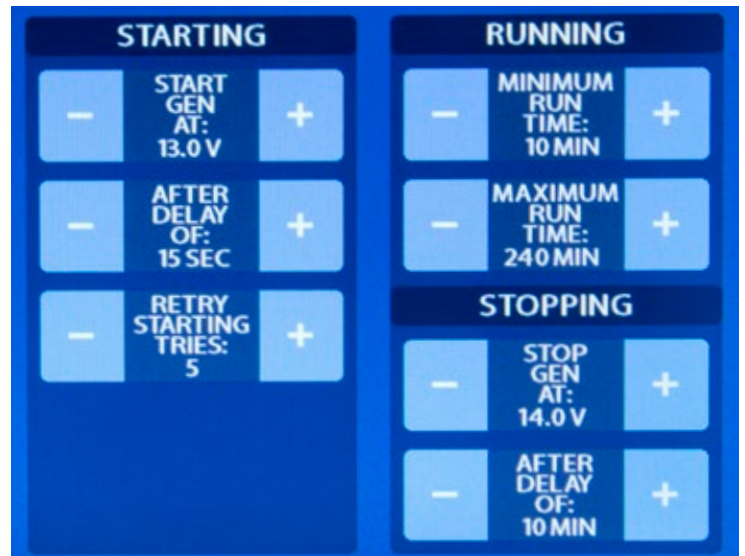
STARTING

−
START GEN AT: 13.0 V
+

−
AFTER DELAY OF: 15 SEC
+

−
RETRY STARTING TRIES: 5
+

RUNNING

−
MINIMUM RUN TIME: 10 MIN
+

−
MAXIMUM RUN TIME: 240 MIN
+

STOPPING

−
STOP GEN AT: 14.0 V
+

−
AFTER DELAY OF: 10 MIN
+